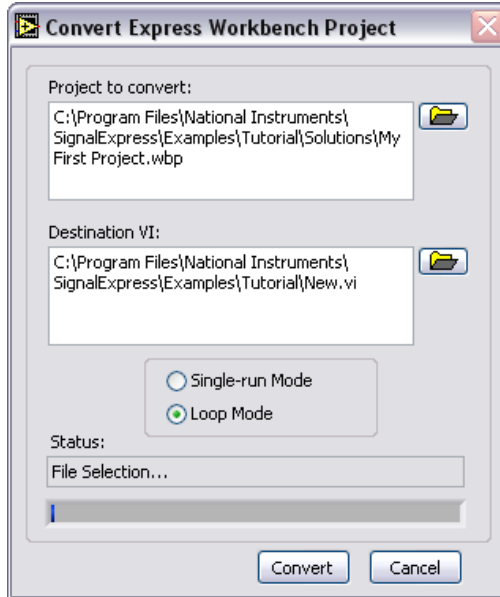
Convert Express Workbench Project

Project to convert:

C:\Program Files\National Instruments\SignalExpress\Examples\Tutorial\Solutions\My First Project.wbp

Destination VI:

C:\Program Files\National Instruments\SignalExpress\Examples\Tutorial\New.vi

Single-run Mode

Loop Mode

Status:

File Selection...

Convert

Cancel